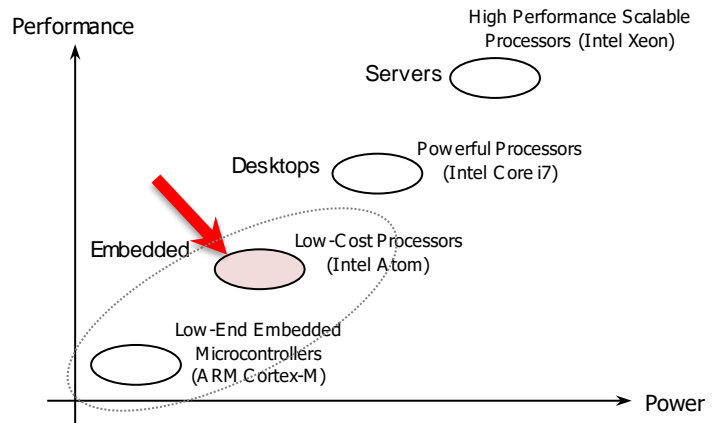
Performance

High Performance Scalable Processors (Intel Xeon)

Servers

Desktops

Powerful Processors (Intel Core i7)

Embedded

Low-Cost Processors (Intel Atom)

Low-End Embedded Microcontrollers (ARM Cortex-M)

Power